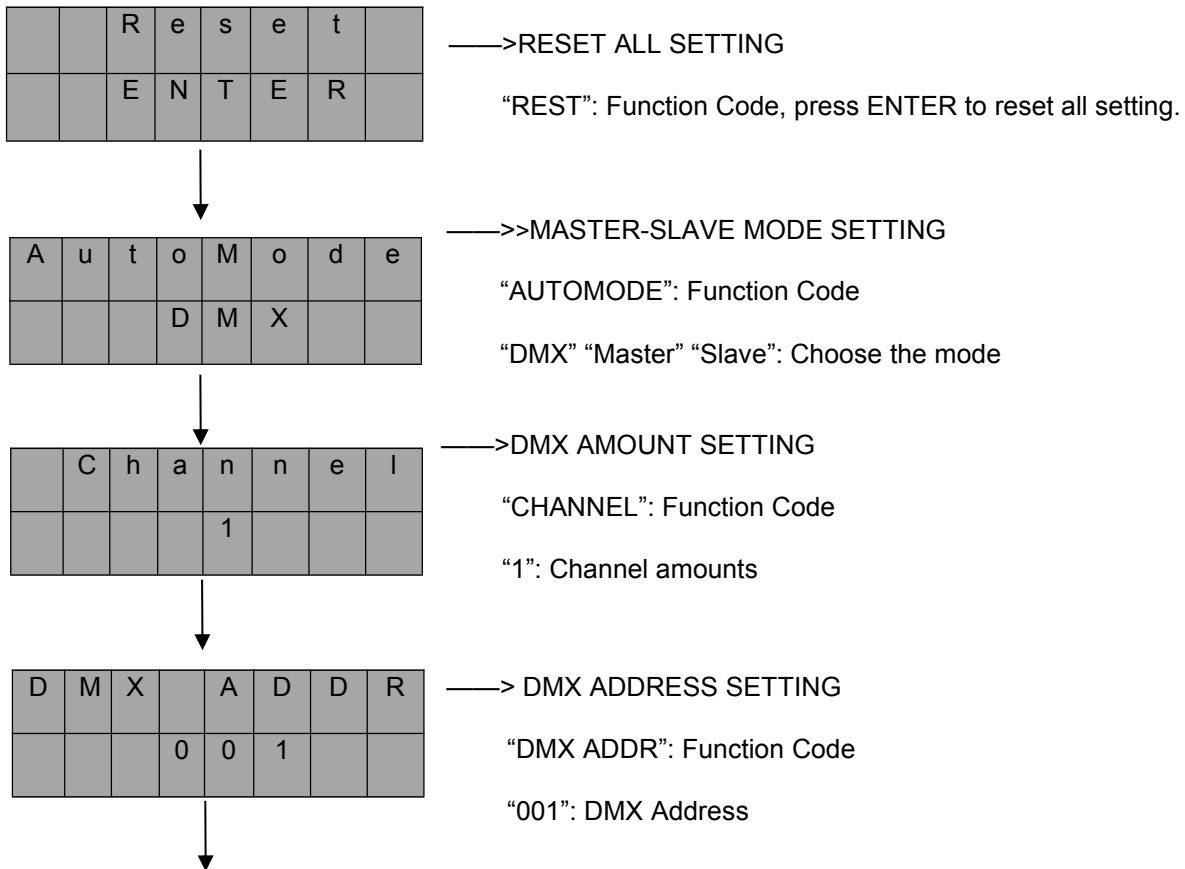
|  |  | R | e | s | e | t |  |
|---|---|---|---|---|---|---|---|
|  |  | E | N | T | E | R |  |

——>RESET ALL SETTING

"REST": Function Code, press ENTER to reset all setting.

| A | u | t | o | M | o | d | e |
|---|---|---|---|---|---|---|---|
|  |  |  | D | M | X |  |  |

——>>MASTER-SLAVE MODE SETTING

"AUTOMODE": Function Code

"DMX" "Master" "Slave": Choose the mode

|  | C | h | a | n | n | e | l |
|---|---|---|---|---|---|---|---|
|  |  |  |  | 1 |  |  |  |

——>DMX AMOUNT SETTING

"CHANNEL": Function Code

"1": Channel amounts

| D | M | X |  | A | D | D | R |
|---|---|---|---|---|---|---|---|
|  |  |  | 0 | 0 | 1 |  |  |

——> DMX ADDRESS SETTING

"DMX ADDR": Function Code

"001": DMX Address